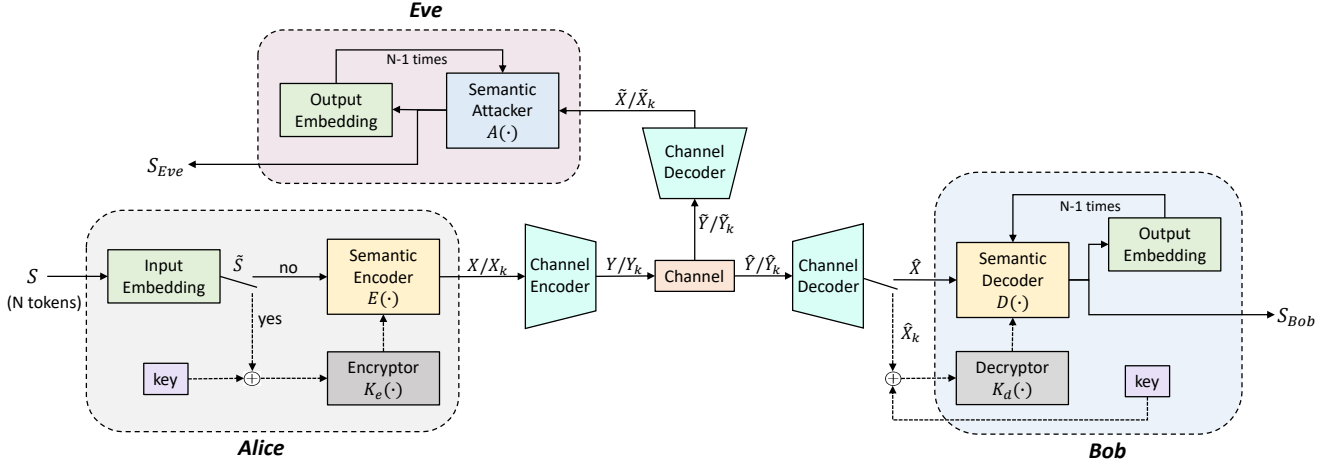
Eve

N-1 times

Output Embedding

Semantic Attacker $A(\cdot)$

$\tilde{X}/\tilde{X}_k$

$S_{Eve}$

Channel Decoder

$\tilde{Y}/\tilde{Y}_k$

$S$
(N tokens)

Input Embedding

$\tilde{S}$

no

yes

Semantic Encoder $E(\cdot)$

$X/X_k$

Channel Encoder

$Y/Y_k$

Channel

$\hat{Y}/\hat{Y}_k$

Channel Decoder

key

$\oplus$

Encryptor $K_e(\cdot)$

Alice

N-1 times

$\hat{X}$

Semantic Decoder $D(\cdot)$

Output Embedding

$S_{Bob}$

$\hat{X}_k$

$\oplus$

Decryptor $K_d(\cdot)$

key

Bob